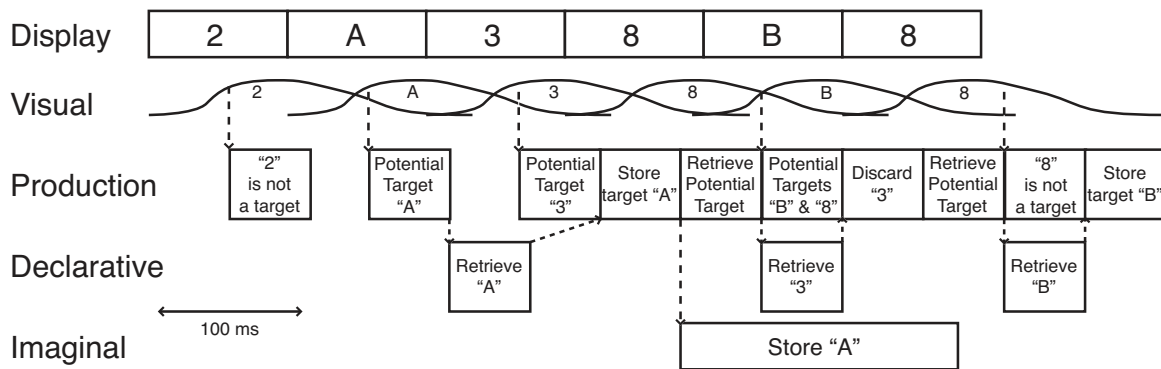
Display

| 2 | A | 3 | 8 | B | 8 |
|---|---|---|---|---|---|

Visual

2 A 3 8 B 8

Production

"2" is not a target

Potential Target "A"

Potential Target "3"

Store target "A"

Retrieve Potential Target

Potential Targets "B" & "8"

Discard "3"

Retrieve Potential Target

"8" is not a target

Store target "B"

Declarative

Retrieve "A"

Retrieve "3"

Retrieve "B"

100 ms

Imaginal

Store "A"